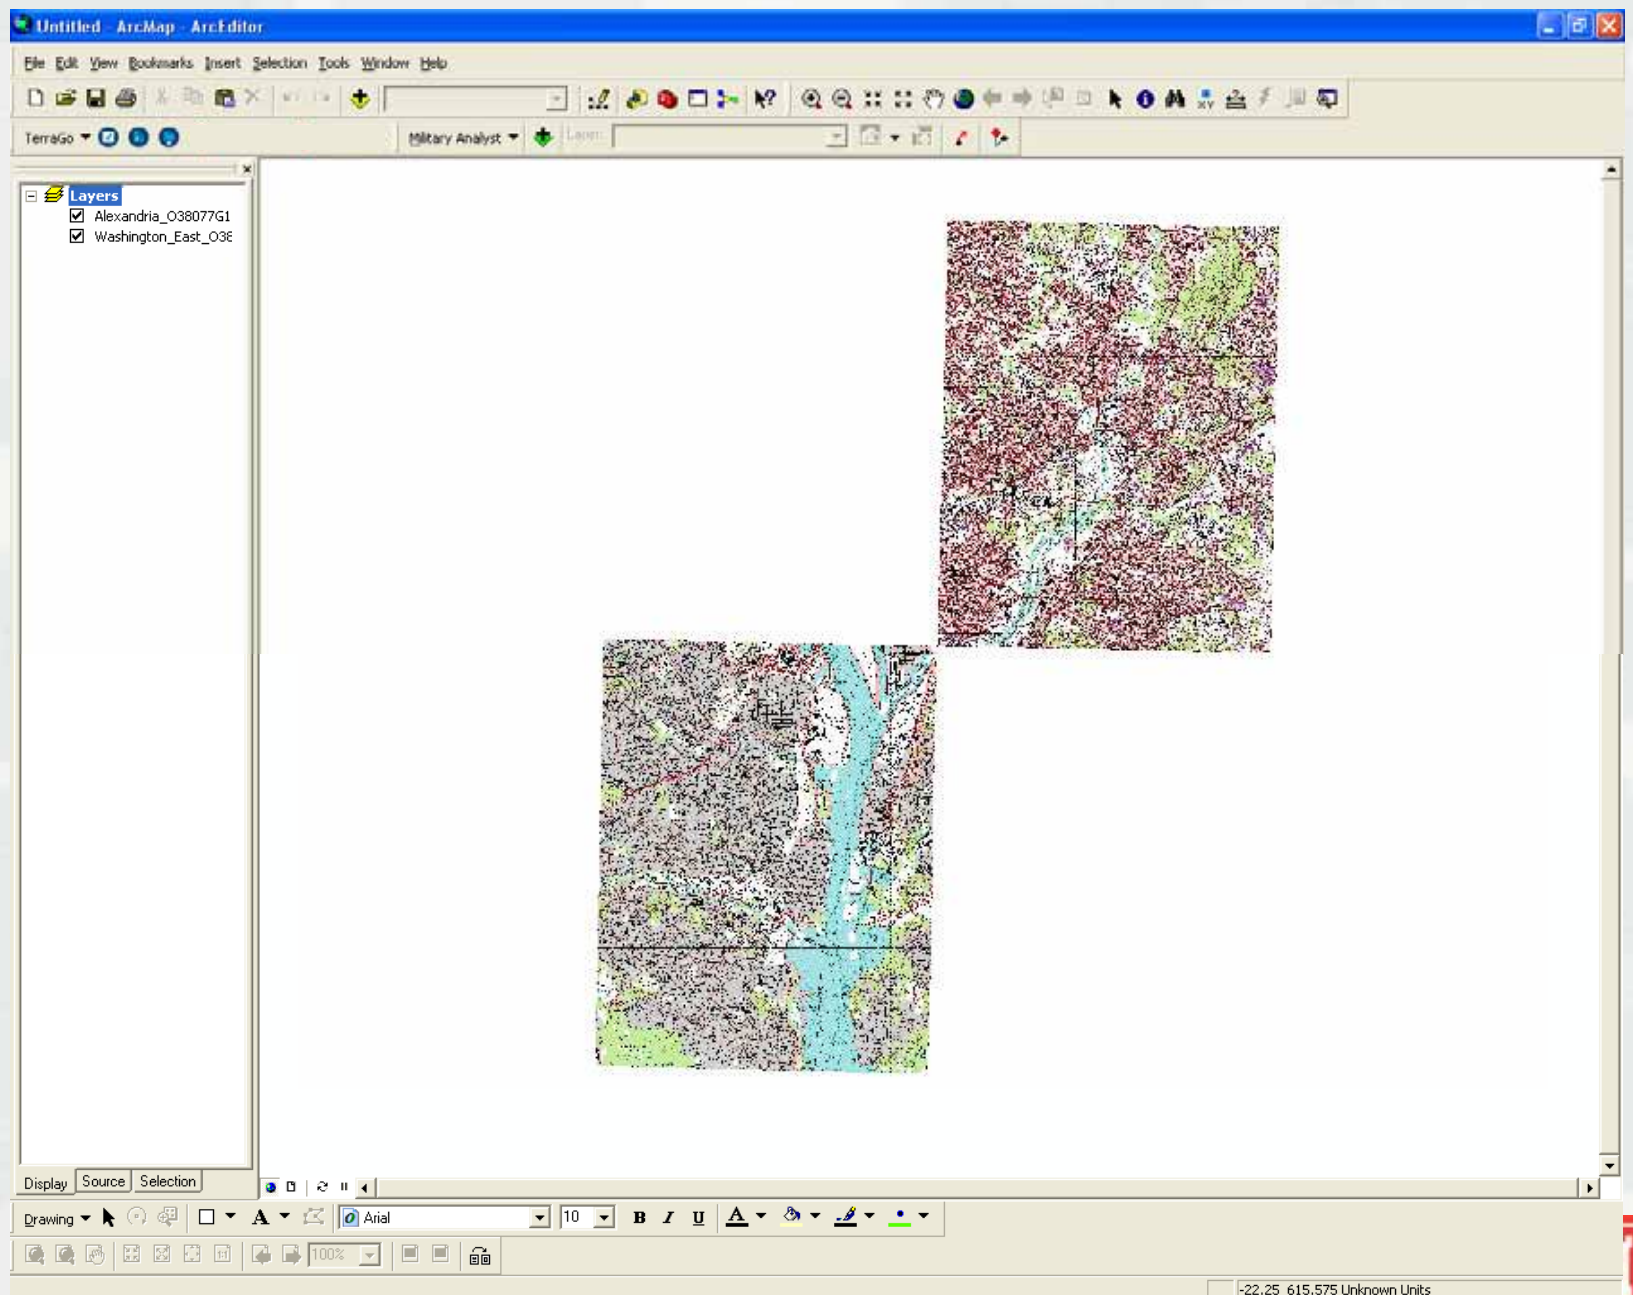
Untitled - ArcMap - ArcEditor

File Edit View Bookmarks Insert Selection Tools Window Help

TerraGo

Military Analyst

Layer:

Layers
Alexandria_O38077G1
Washington_East_O38

Display Source Selection

Drawing

Arial

10

B I U

100%

-22.25 615.575 Unknown Units